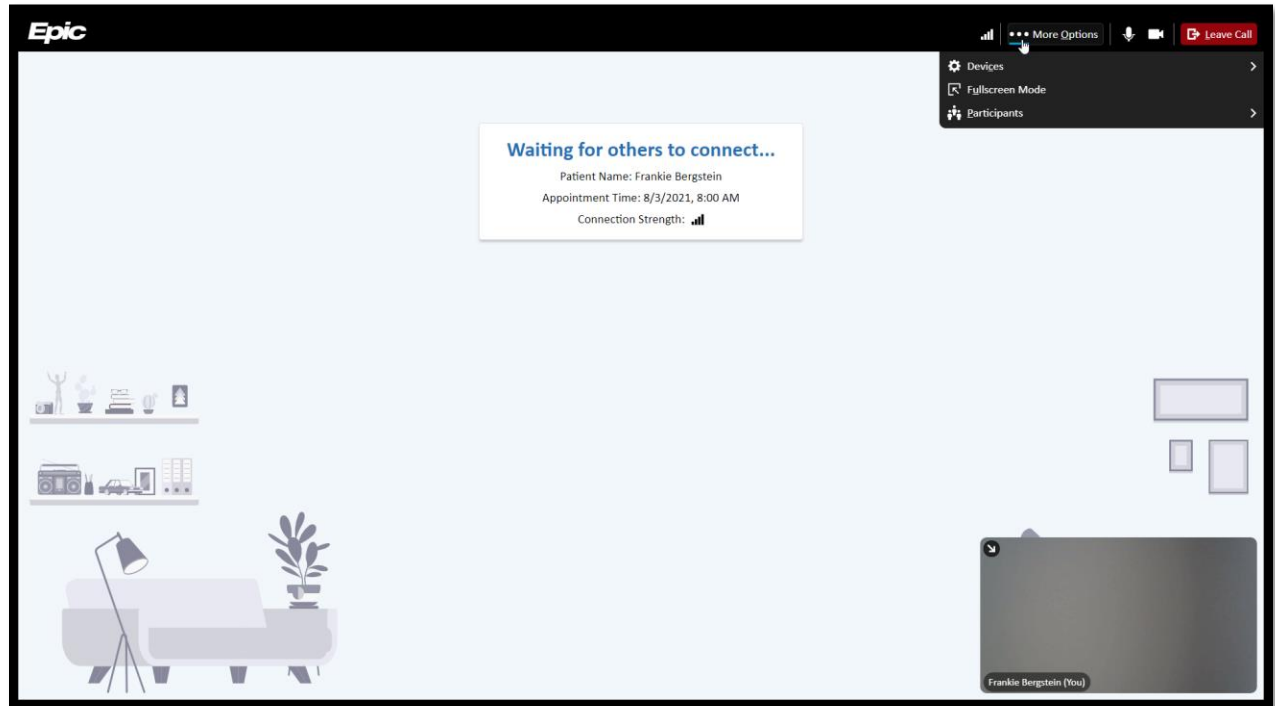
Epic

More Options

Leave Call

Devices

Fullscreen Mode

Participants

Waiting for others to connect...

Patient Name: Frankie Bergstein

Appointment Time: 8/3/2021, 8:00 AM

Connection Strength:

Frankie Bergstein (You)